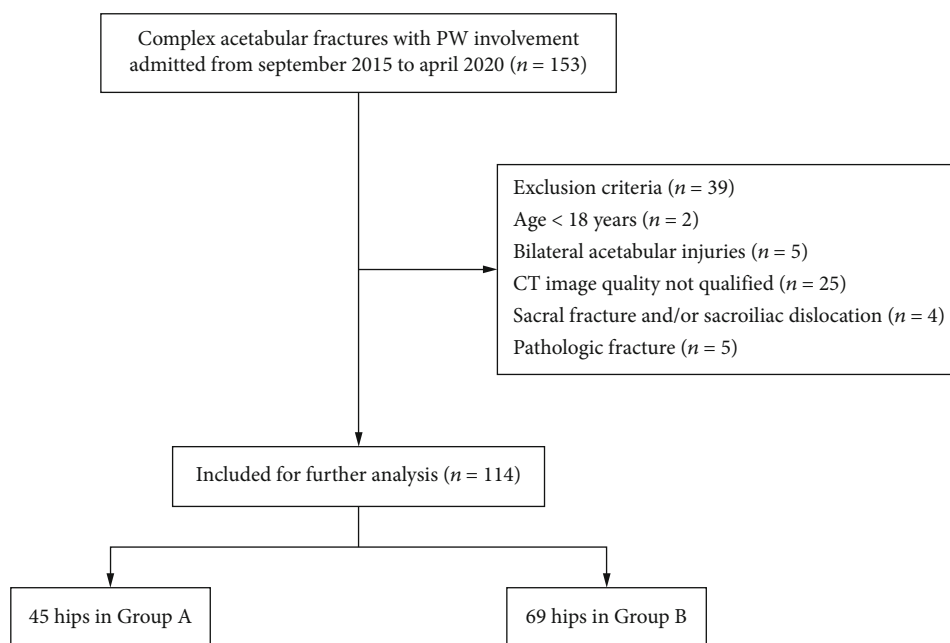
Complex acetabular fractures with PW involvement admitted from september 2015 to april 2020 ($n = 153$)

Exclusion criteria ($n = 39$)
Age < 18 years ($n = 2$)
Bilateral acetabular injuries ($n = 5$)
CT image quality not qualified ($n = 25$)
Sacral fracture and/or sacroiliac dislocation ($n = 4$)
Pathologic fracture ($n = 5$)

Included for further analysis ($n = 114$)

45 hips in Group A

69 hips in Group B